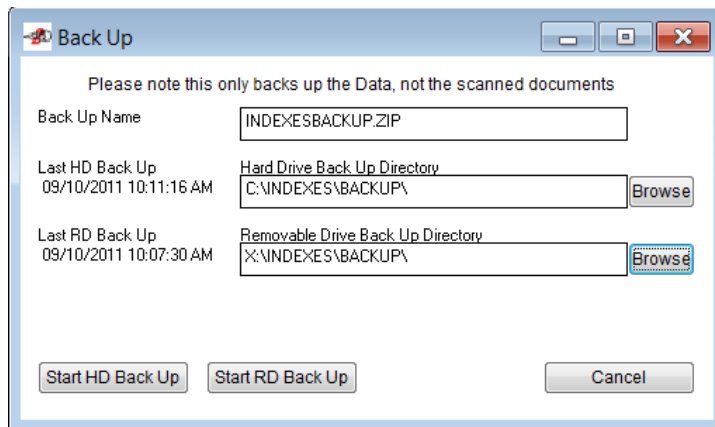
Back Up

Please note this only backs up the Data, not the scanned documents

Back Up Name
INDEXESBACKUP.ZIP

Last HD Back Up
09/10/2011 10:11:16 AM
Hard Drive Back Up Directory
C:\INDEXES\BACKUP\
Browse

Last RD Back Up
09/10/2011 10:07:30 AM
Removable Drive Back Up Directory
X:\INDEXES\BACKUP\
Browse

Start HD Back Up
Start RD Back Up
Cancel